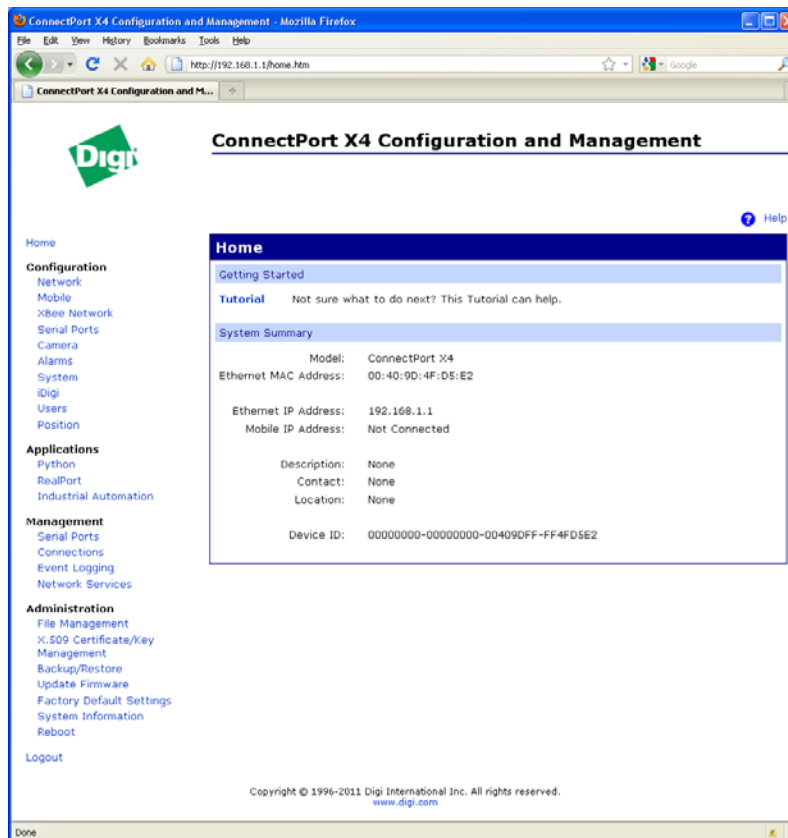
ConnectPort X4 Configuration and Management - Mozilla Firefox

File Edit View History Bookmarks Tools Help

http://192.168.1.1/home.htm

Google

ConnectPort X4 Configuration and M...

Digi

ConnectPort X4 Configuration and Management

Help

Home

Configuration
Network
Mobile
XBee Network
Serial Ports
Camera
Alarms
System
iDigi
Users
Position

Applications
Python
RealPort
Industrial Automation

Management
Serial Ports
Connections
Event Logging
Network Services

Administration
File Management
X.509 Certificate/Key Management
Backup/Restore
Update Firmware
Factory Default Settings
System Information
Reboot

Logout

Home

Getting Started

Tutorial Not sure what to do next? This Tutorial can help.

System Summary

| | |
|---|---|
| Model: | ConnectPort X4 |
| Ethernet MAC Address: | 00:40:9D:4F:D5:E2 |
| Ethernet IP Address: | 192.168.1.1 |
| Mobile IP Address: | Not Connected |
| Description: | None |
| Contact: | None |
| Location: | None |
| Device ID: | 00000000-00000000-00409DFF-FF4FD5E2 |

Copyright © 1996-2011 Digi International Inc. All rights reserved.
www.digi.com

Done